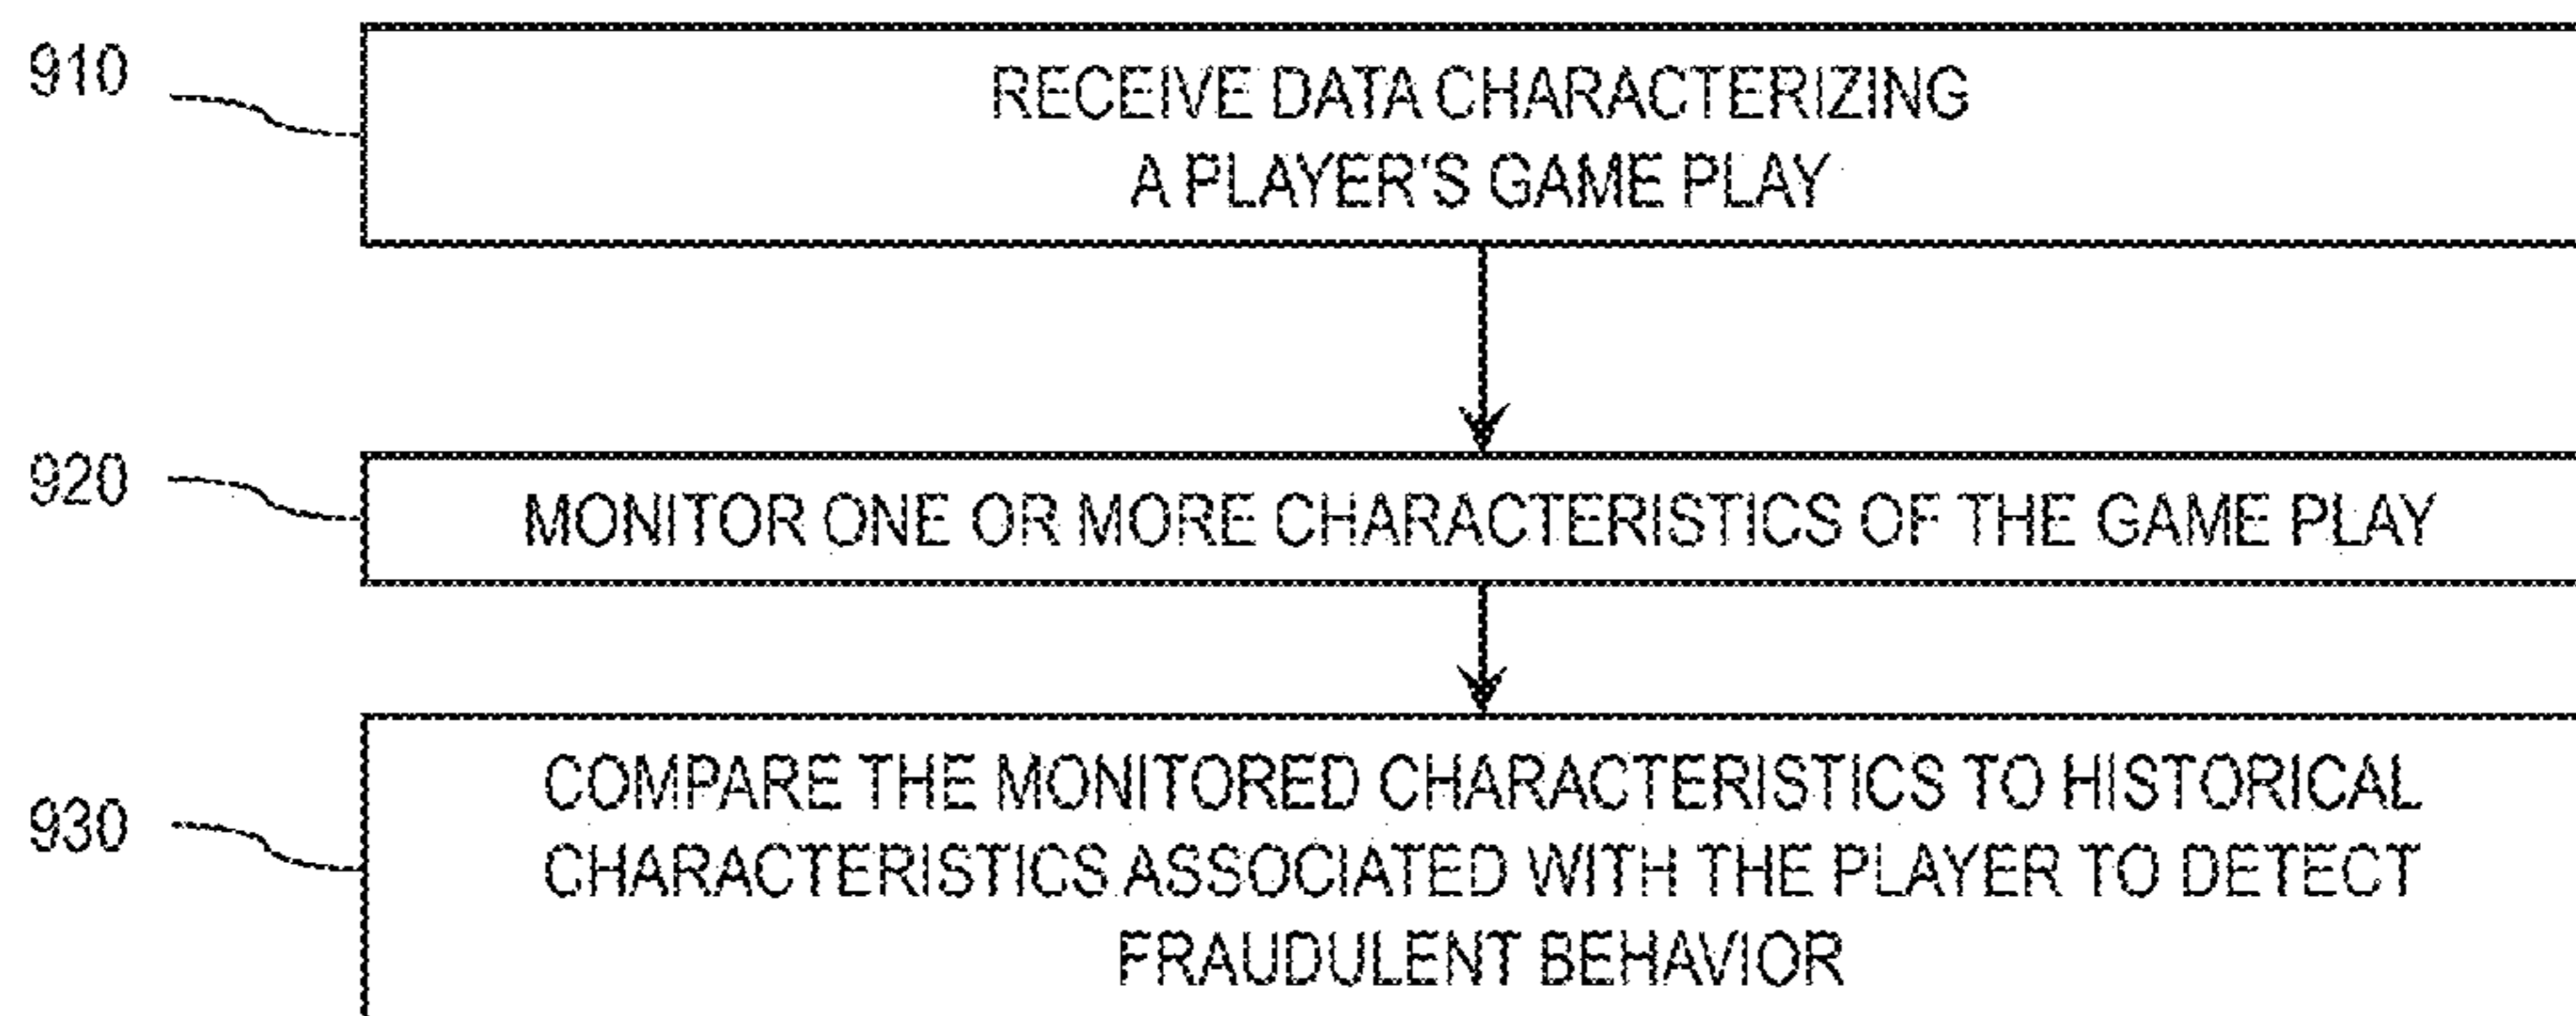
910

RECEIVE DATA CHARACTERIZING A PLAYER'S GAME PLAY

920

MONITOR ONE OR MORE CHARACTERISTICS OF THE GAME PLAY

930

COMPARE THE MONITORED CHARACTERISTICS TO HISTORICAL CHARACTERISTICS ASSOCIATED WITH THE PLAYER TO DETECT FRAUDULENT BEHAVIOR